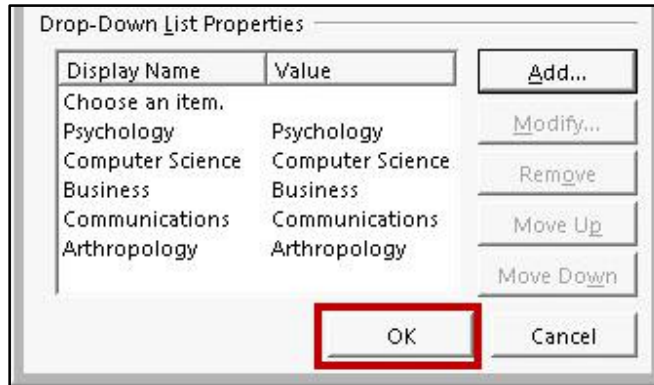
Drop-Down List Properties

| Display Name | Value |
|---|---|
| Choose an item. | |
| Psychology | Psychology |
| Computer Science | Computer Science |
| Business | Business |
| Communications | Communications |
| Arthropology | Arthropology |

Add...
Modify...
Remove
Move Up
Move Down

OK
Cancel